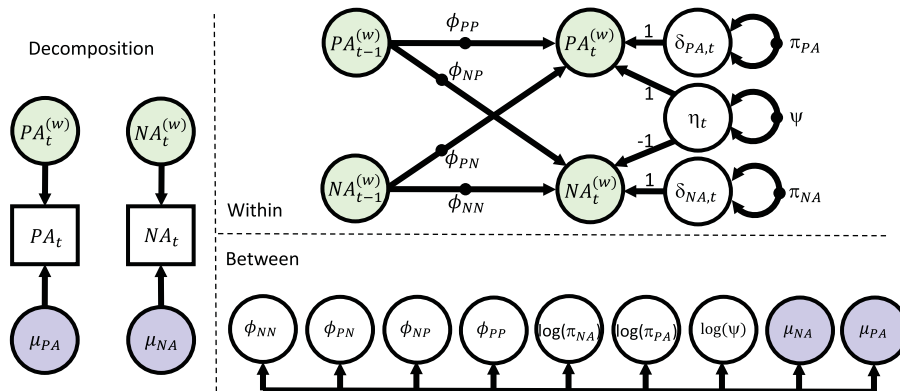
Decomposition

$PA_t^{(w)}$

$NA_t^{(w)}$

$PA_t$

$NA_t$

$\mu_{PA}$

$\mu_{NA}$

$PA_{t-1}^{(w)}$

$\phi_{PP}$

$PA_t^{(w)}$

1

$\delta_{PA,t}$

$\pi_{PA}$

$\phi_{NP}$

1

$\eta_t$

$\psi$

$\phi_{PN}$

-1

$NA_{t-1}^{(w)}$

$\phi_{NN}$

$NA_t^{(w)}$

1

$\delta_{NA,t}$

$\pi_{NA}$

Within

Between

$\phi_{NN}$

$\phi_{PN}$

$\phi_{NP}$

$\phi_{PP}$

$\log(\pi_{NA})$

$\log(\pi_{PA})$

$\log(\psi)$

$\mu_{NA}$

$\mu_{PA}$